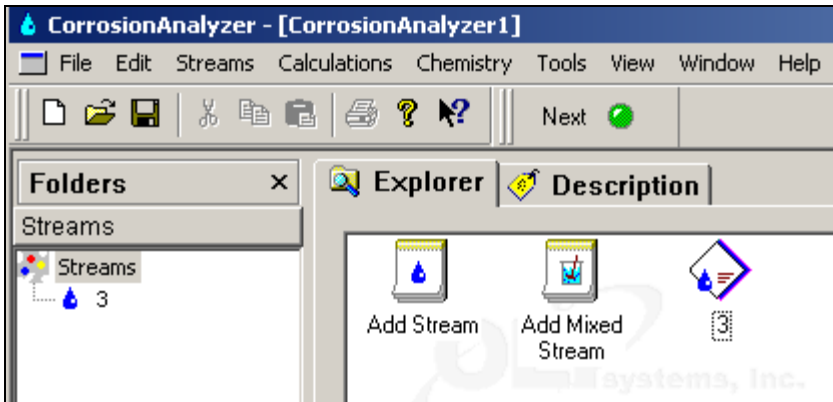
CorrosionAnalyzer - [CorrosionAnalyzer1]

File Edit Streams Calculations Chemistry Tools View Window Help

Next

Folders ×

Streams

Streams

3

Explorer

Description

Add Stream

Add Mixed Stream

3

systems, Inc.